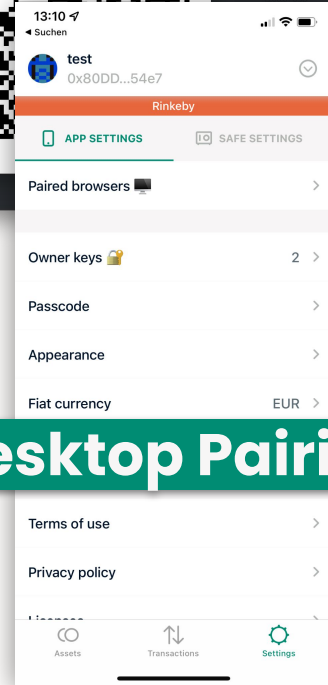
13:10
◀ Suchen

test
0x80DD...54e7

Rinkeby

APP SETTINGS
SAFE SETTINGS

Paired browsers

Owner keys 2

Passcode

Appearance

Fiat currency EUR

esktop Pairi

Terms of use

Privacy policy

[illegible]

Assets
Transactions
Settings